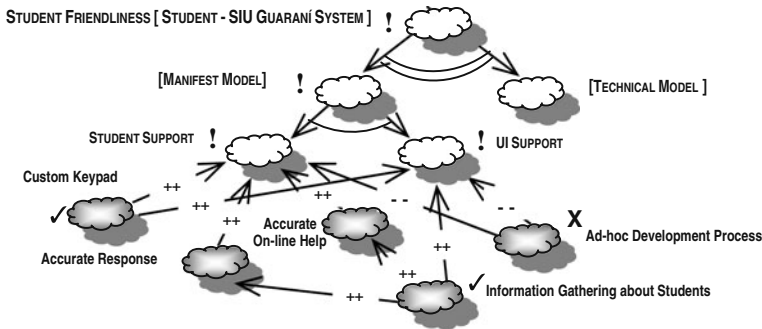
STUDENT FRIENDLINESS [ STUDENT - SIU GUARANÍ SYSTEM ] !

[MANIFEST MODEL] !

[TECHNICAL MODEL ]

STUDENT SUPPORT !

! UI SUPPORT

Custom Keypad

++

++

++

++

- -

- -

✓

Accurate On-line Help

X Ad-hoc Development Process

Accurate Response

++

++

++

✓ Information Gathering about Students